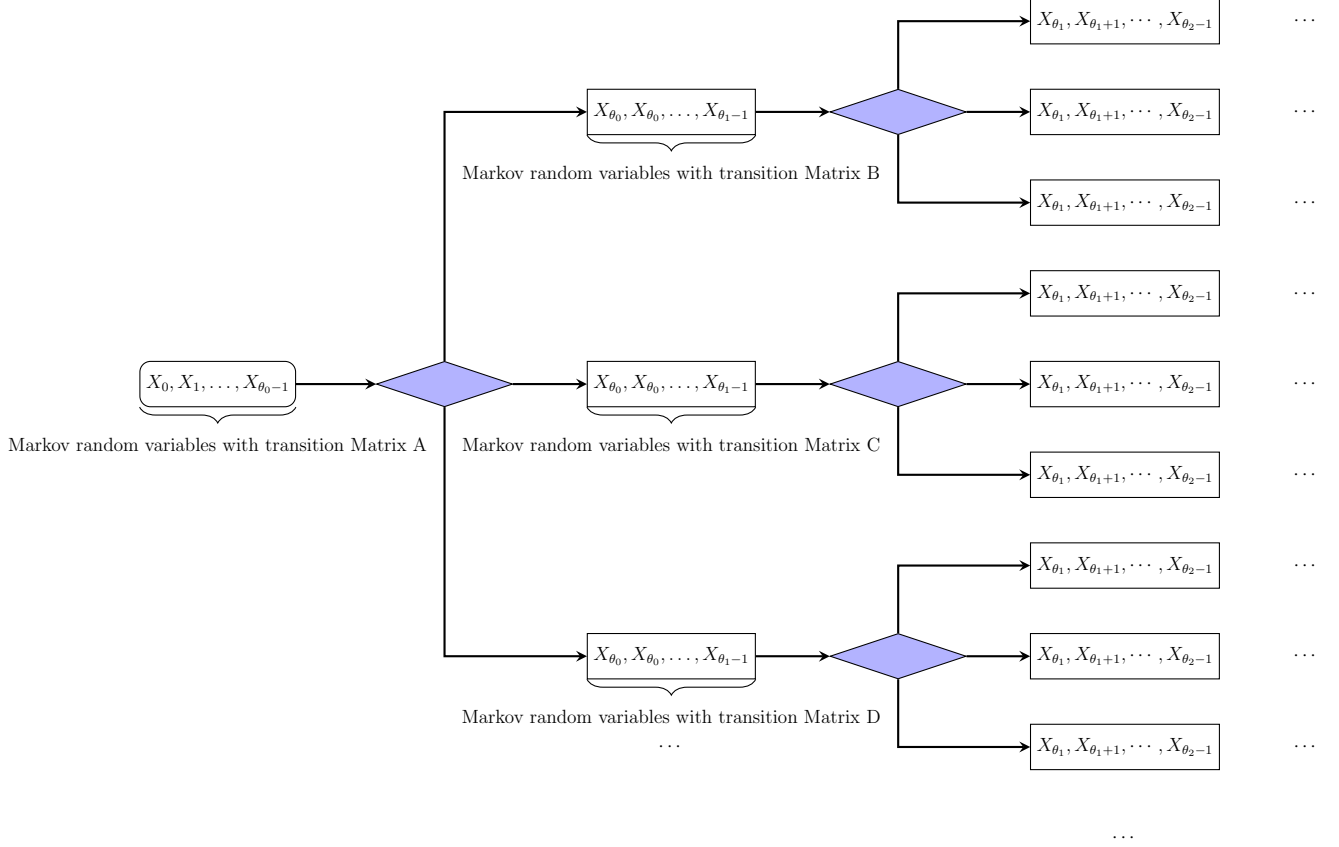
$X_{\theta_1}, X_{\theta_1+1}, \cdots, X_{\theta_2-1}$ $\cdots$

$X_{\theta_0}, X_{\theta_0}, \ldots, X_{\theta_1-1}$

$X_{\theta_1}, X_{\theta_1+1}, \cdots, X_{\theta_2-1}$ $\cdots$

Markov random variables with transition Matrix B

$X_{\theta_1}, X_{\theta_1+1}, \cdots, X_{\theta_2-1}$ $\cdots$

$X_{\theta_1}, X_{\theta_1+1}, \cdots, X_{\theta_2-1}$ $\cdots$

$X_0, X_1, \ldots, X_{\theta_0-1}$

$X_{\theta_0}, X_{\theta_0}, \ldots, X_{\theta_1-1}$

$X_{\theta_1}, X_{\theta_1+1}, \cdots, X_{\theta_2-1}$ $\cdots$

Markov random variables with transition Matrix A

Markov random variables with transition Matrix C

$X_{\theta_1}, X_{\theta_1+1}, \cdots, X_{\theta_2-1}$ $\cdots$

$X_{\theta_1}, X_{\theta_1+1}, \cdots, X_{\theta_2-1}$ $\cdots$

$X_{\theta_0}, X_{\theta_0}, \ldots, X_{\theta_1-1}$

$X_{\theta_1}, X_{\theta_1+1}, \cdots, X_{\theta_2-1}$ $\cdots$

Markov random variables with transition Matrix D

$\cdots$

$X_{\theta_1}, X_{\theta_1+1}, \cdots, X_{\theta_2-1}$ $\cdots$

$\cdots$